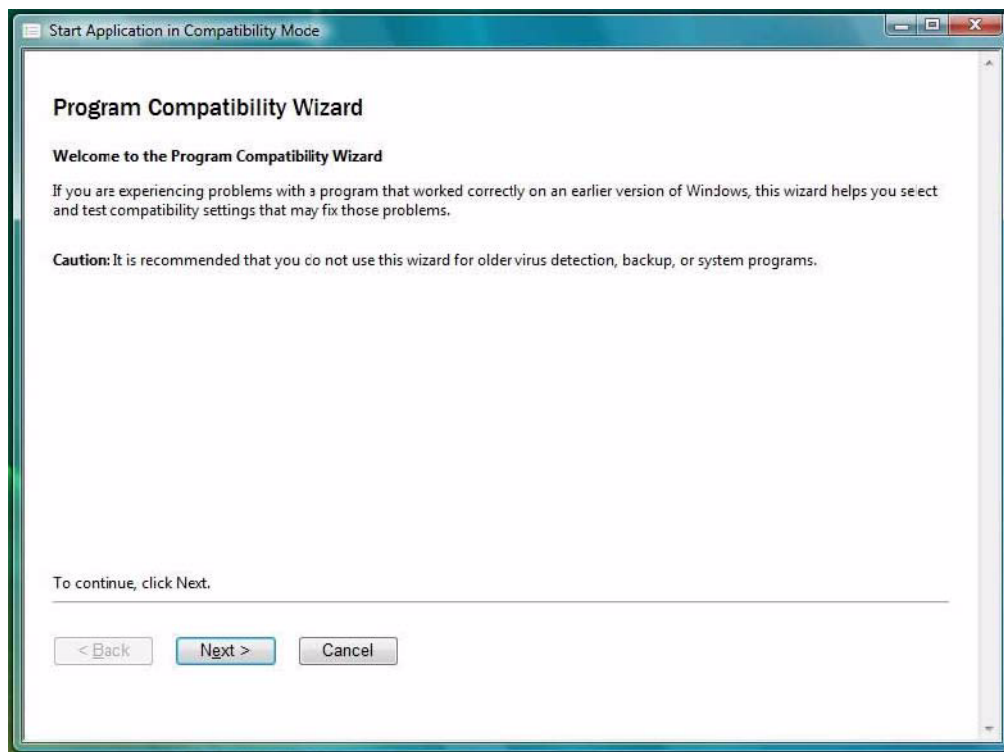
Start Application in Compatibility Mode

Program Compatibility Wizard

Welcome to the Program Compatibility Wizard

If you are experiencing problems with a program that worked correctly on an earlier version of Windows, this wizard helps you select and test compatibility settings that may fix those problems.

Caution: It is recommended that you do not use this wizard for older virus detection, backup, or system programs.

To continue, click Next.

< Back
Next >
Cancel